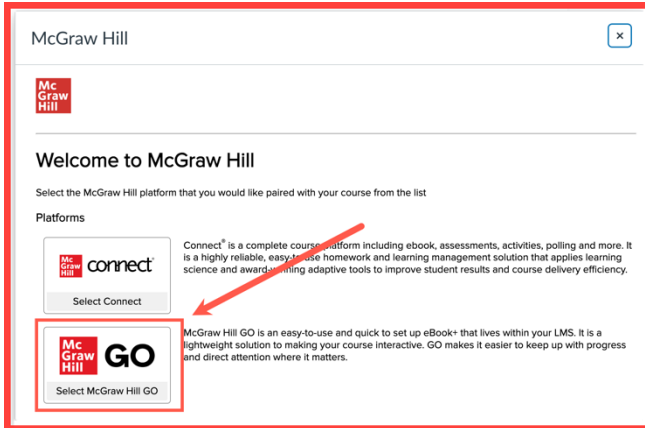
McGraw Hill

×

Mc
Graw
Hill

Welcome to McGraw Hill

Select the McGraw Hill platform that you would like paired with your course from the list

Platforms

Mc
Graw
Hill connect®

Select Connect

Connect® is a complete course platform including ebook, assessments, activities, polling and more. It is a highly reliable, easy-to-use homework and learning management solution that applies learning science and award-winning adaptive tools to improve student results and course delivery efficiency.

Mc
Graw
Hill GO

Select McGraw Hill GO

McGraw Hill GO is an easy-to-use and quick to set up eBook+ that lives within your LMS. It is a lightweight solution to making your course interactive. GO makes it easier to keep up with progress and direct attention where it matters.